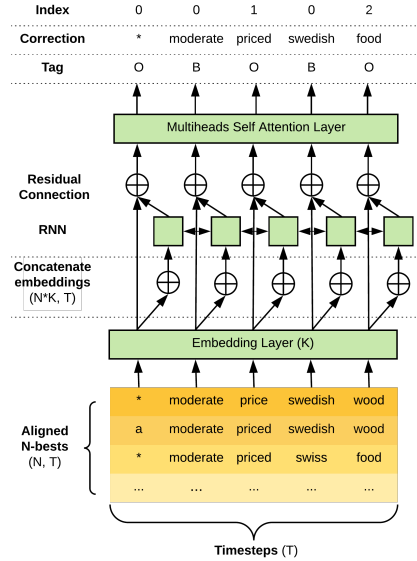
| Index | 0 | 0 | 1 | 0 | 2 |
|---|---|---|---|---|---|
| Correction | * | moderate | priced | swedish | food |
| Tag | O | B | O | B | O |

Multiheads Self Attention Layer

Residual Connection

RNN

Concatenate embeddings (N*K, T)

Embedding Layer (K)

Aligned N-bests (N, T)

| * | moderate | price | swedish | wood |
|---|---|---|---|---|
| a | moderate | priced | swedish | wood |
| * | moderate | priced | swiss | food |
| ... | ... | ... | ... | ... |

Timesteps (T)